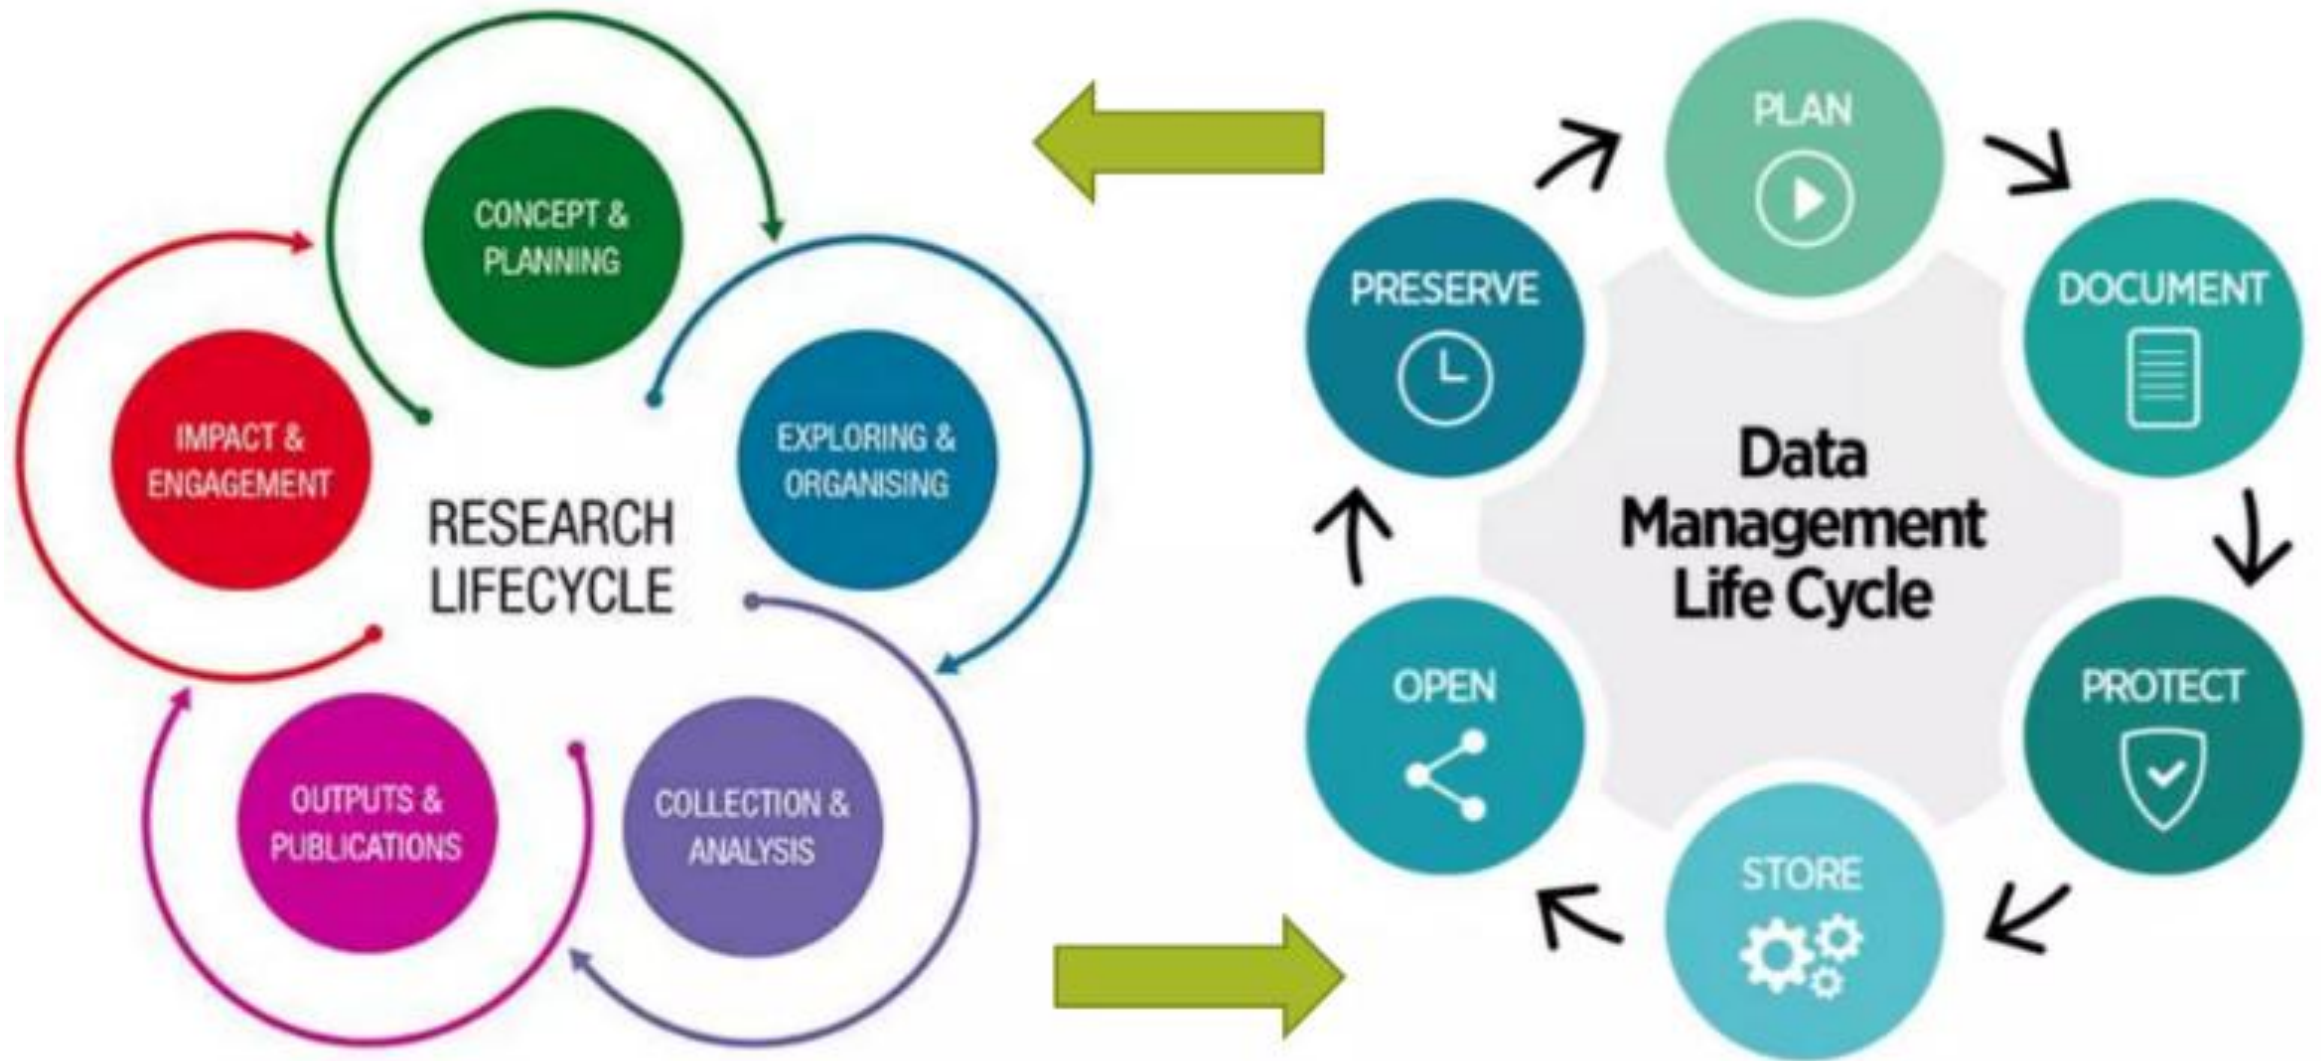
CONCEPT & PLANNING

EXPLORING & ORGANISING

COLLECTION & ANALYSIS

OUTPUTS & PUBLICATIONS

IMPACT & ENGAGEMENT

RESEARCH LIFECYCLE

PLAN

DOCUMENT

PROTECT

STORE

OPEN

PRESERVE

Data Management Life Cycle